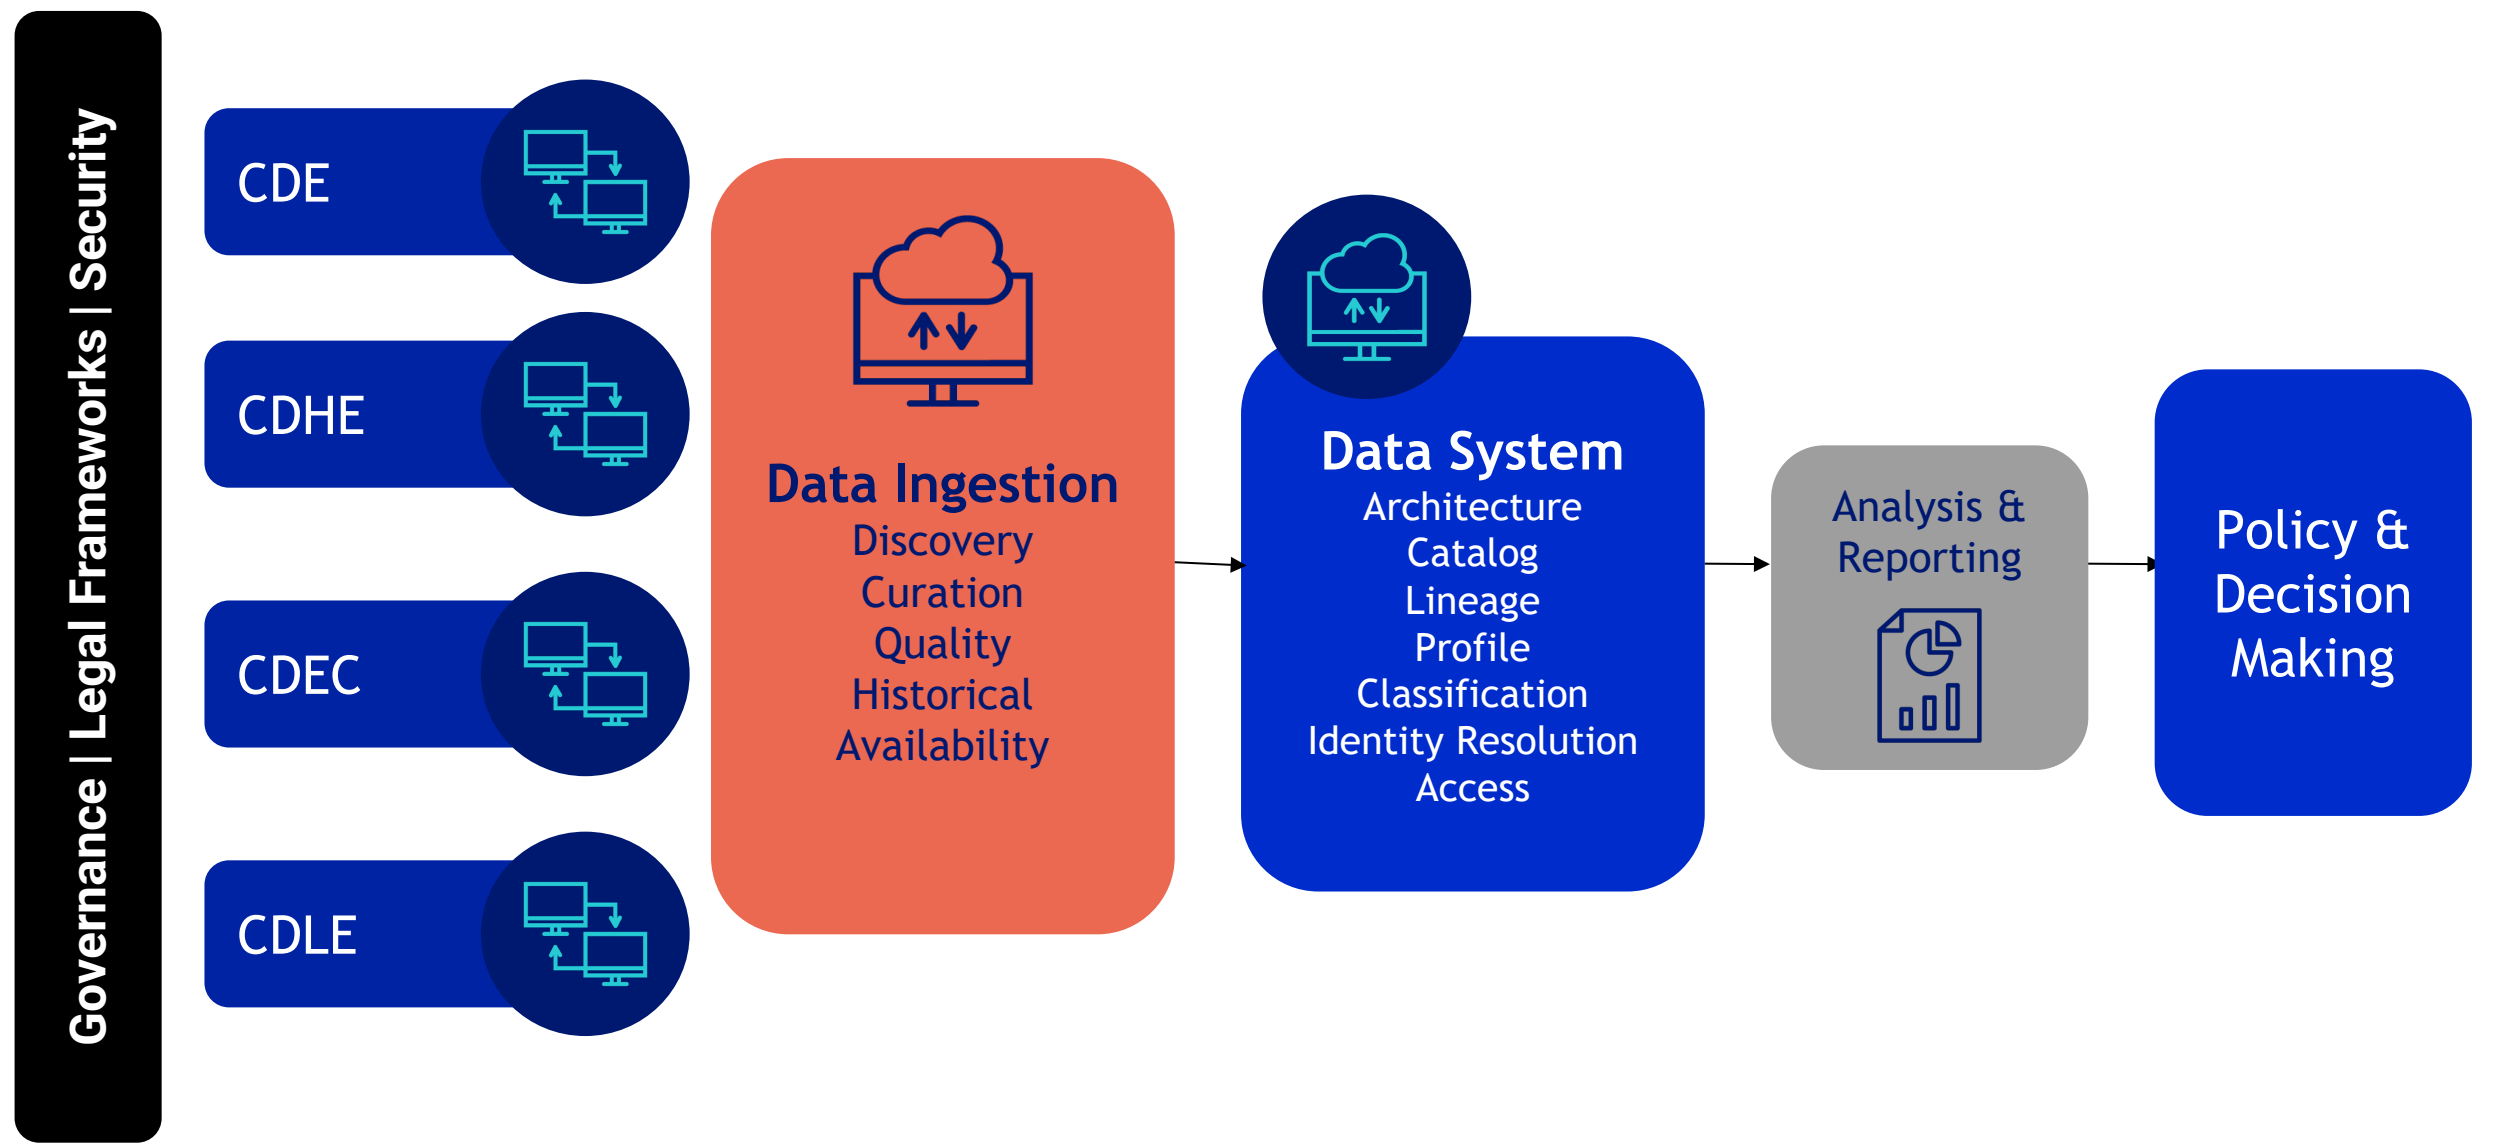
Governance | Legal Frameworks | Security

CDE

CDHE

CDEC

CDLE

Data Ingestion
Discovery
Curation
Quality
Historical
Availability

Data System
Architecture
Catalog
Lineage
Profile
Classification
Identity Resolution
Access

Analysis & Reporting

Policy & Decision Making